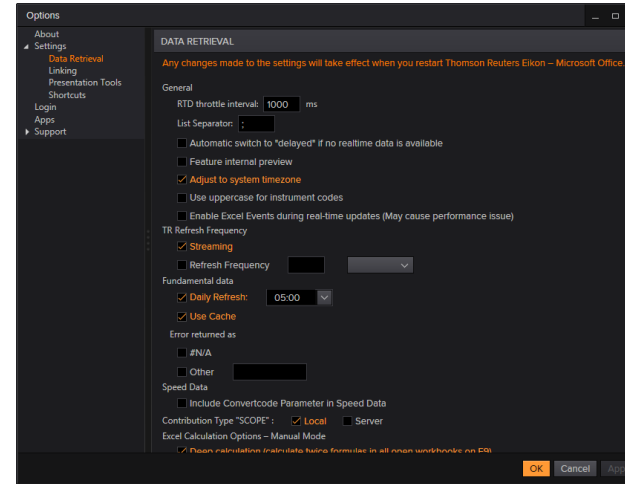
Options

About
Settings
Data Retrieval
Linking
Presentation Tools
Shortcuts
Login
Apps
Support

DATA RETRIEVAL

Any changes made to the settings will take effect when you restart Thomson Reuters Eikon – Microsoft Office.

General
RTD throttle interval: 1000 ms
List Separator: ;
Automatic switch to "delayed" if no realtime data is available
Feature internal preview
Adjust to system timezone
Use uppercase for instrument codes
Enable Excel Events during real-time updates (May cause performance issue)

TR Refresh Frequency
Streaming
Refresh Frequency

Fundamental data
Daily Refresh: 05:00
Use Cache

Error returned as
#N/A
Other

Speed Data
Include Convertcode Parameter in Speed Data

Contribution Type "SCOPE" : Local Server

Excel Calculation Options – Manual Mode
Deep calculation (calculate twice formulas in all open workbooks on F9)

OK Cancel App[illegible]